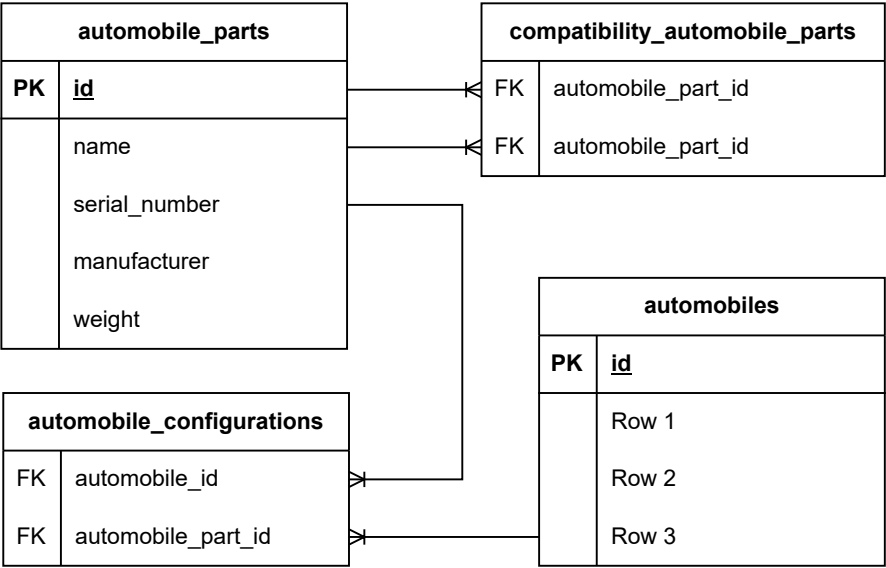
automobile_parts

| PK | id |
|---|---|
| | name |
| | serial_number |
| | manufacturer |
| | weight |

compatibility_automobile_parts

| FK | automobile_part_id |
|---|---|
| FK | automobile_part_id |

automobiles

| PK | id |
|---|---|
| | Row 1 |
| | Row 2 |
| | Row 3 |

automobile_configurations

| FK | automobile_id |
|---|---|
| FK | automobile_part_id |